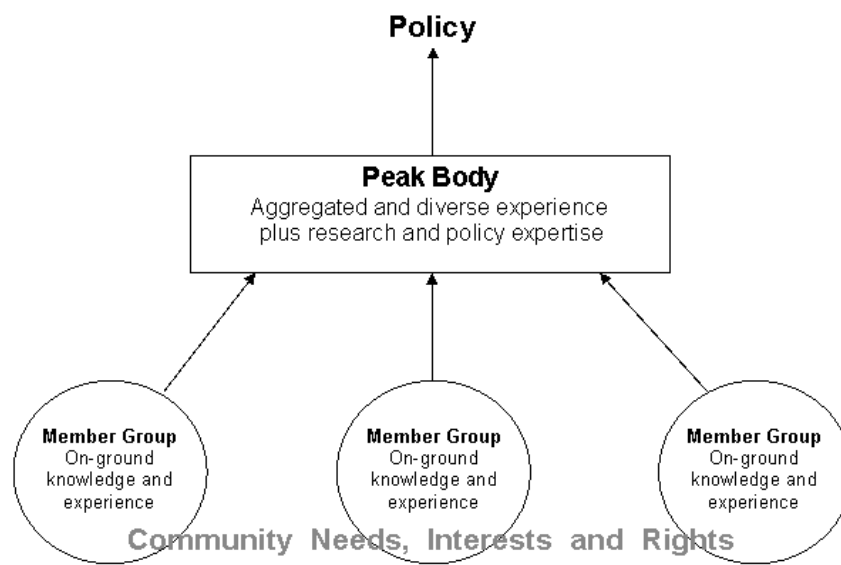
Policy

Peak Body
Aggregated and diverse experience plus research and policy expertise

Member Group
On-ground knowledge and experience

Member Group
On-ground knowledge and experience

Member Group
On-ground knowledge and experience

Community Needs, Interests and Rights